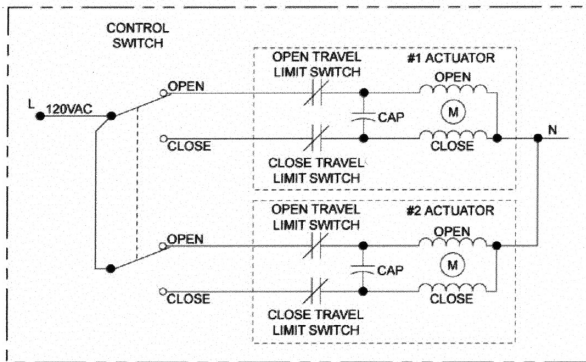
CONTROL SWITCH

L 120VAC

OPEN

CLOSE

OPEN TRAVEL LIMIT SWITCH

#1 ACTUATOR

OPEN

CAP

M

CLOSE

N

CLOSE TRAVEL LIMIT SWITCH

OPEN

CLOSE

OPEN TRAVEL LIMIT SWITCH

#2 ACTUATOR

OPEN

CAP

M

CLOSE

CLOSE TRAVEL LIMIT SWITCH